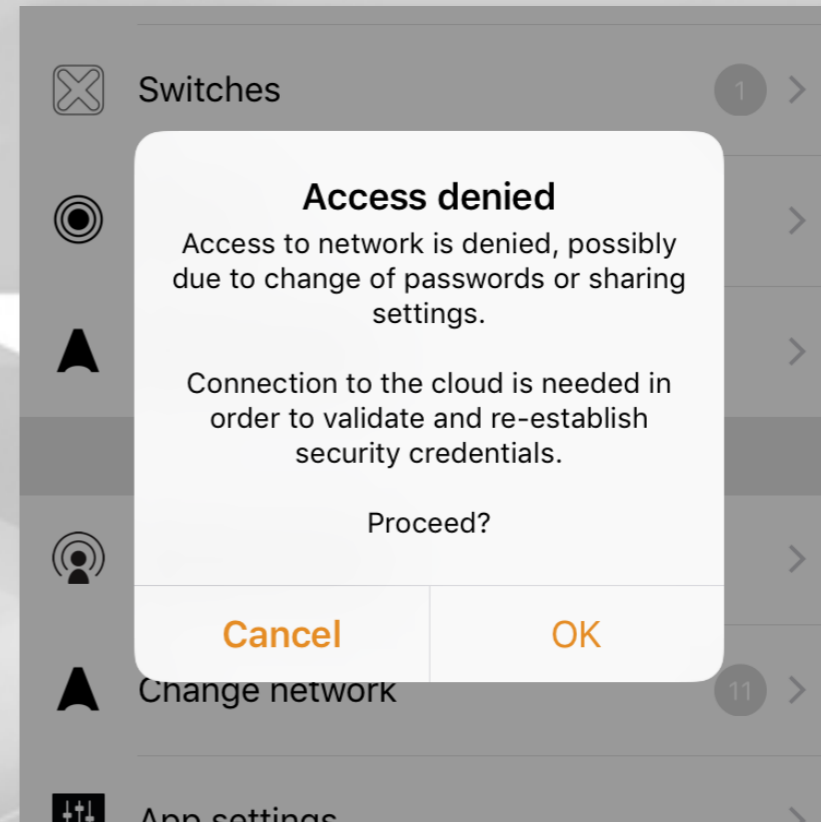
Switches

1

Access denied

Access to network is denied, possibly due to change of passwords or sharing settings.

Connection to the cloud is needed in order to validate and re-establish security credentials.

Proceed?

Cancel

OK

Change network

11

App settings